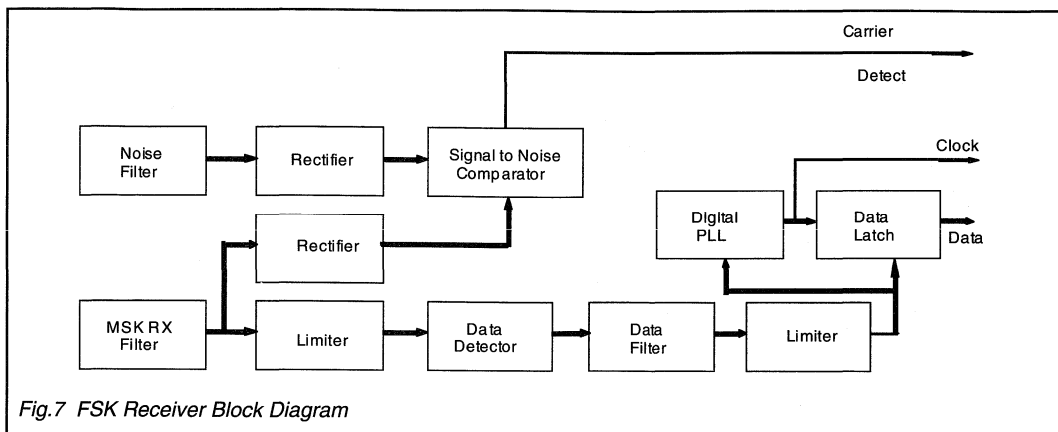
Carrier

Detect

Noise Filter

Rectifier

Signal to Noise Comparator

Clock

Digital PLL

Data Latch

Data

Rectifier

MSK RX Filter

Limiter

Data Detector

Data Filter

Limiter

Fig.7 FSK Receiver Block Diagram